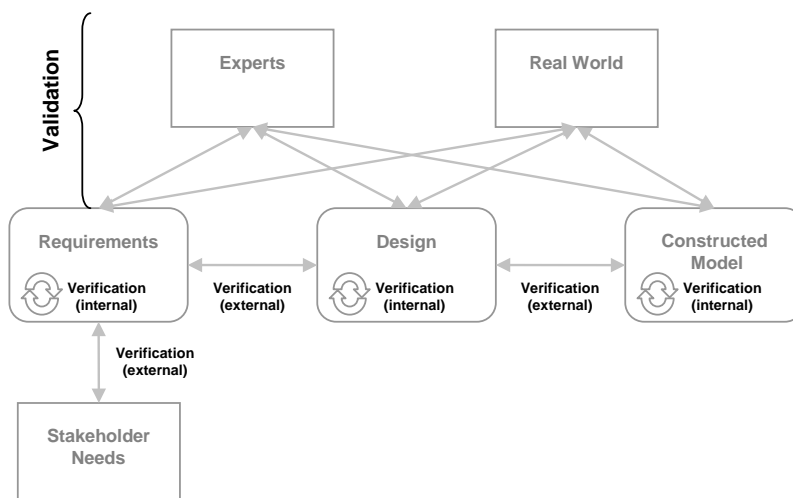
Validation

Experts

Real World

Requirements

Verification (internal)

Verification (external)

Design

Verification (internal)

Verification (external)

Constructed Model

Verification (internal)

Verification (external)

Stakeholder Needs